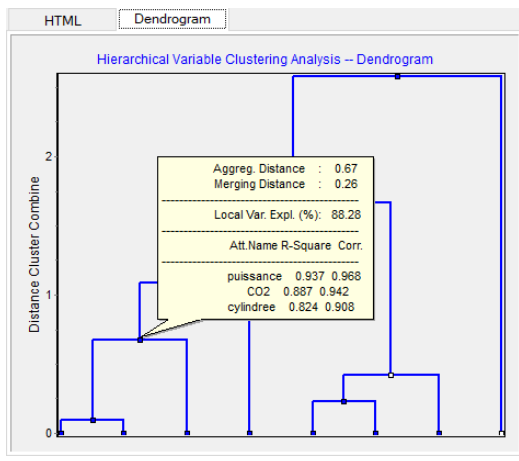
HTML

Dendrogram

Hierarchical Variable Clustering Analysis -- Dendrogram

Distance Cluster Combine

2

1

0

Aggreg. Distance : 0.67
Merging Distance : 0.26
-----------------------------------
Local Var. Expl. (%): 88.28
-----------------------------------
Att.Name R-Square Corr.
-----------------------------------
puissance 0.937 0.968
CO2 0.887 0.942
cylindree 0.824 0.908